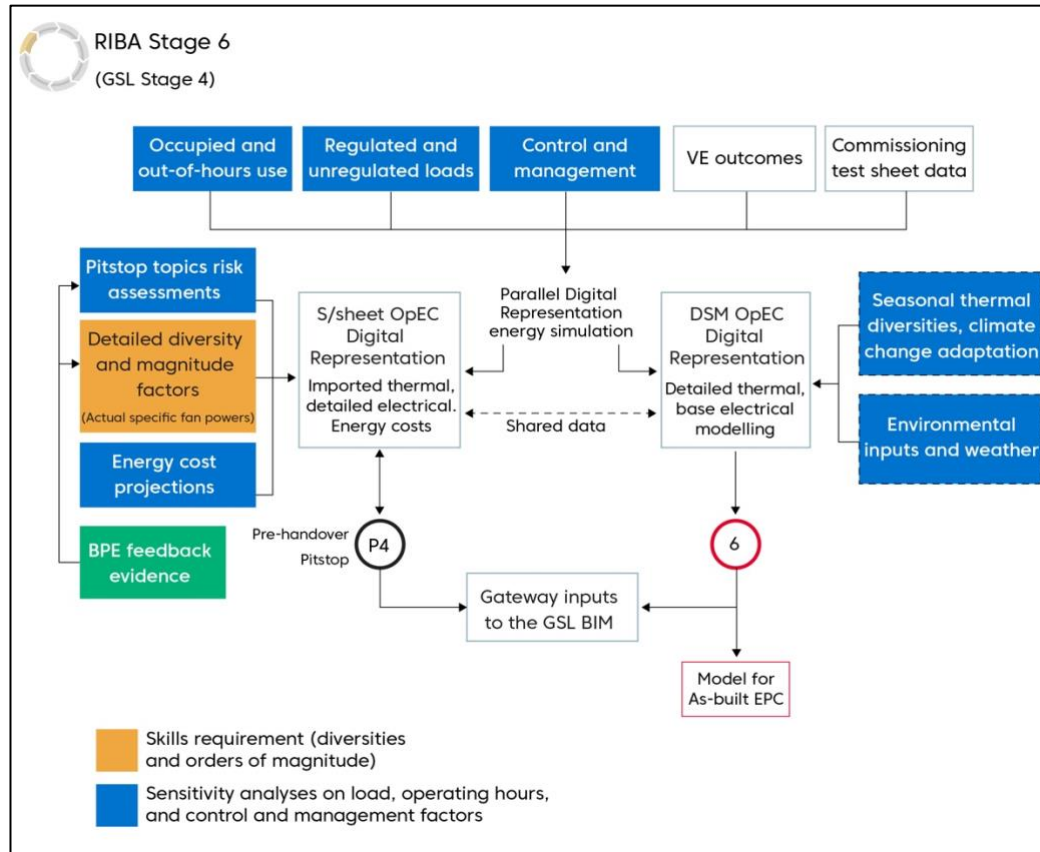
RIBA Stage 6
(GSL Stage 4)

Occupied and out-of-hours use

Regulated and unregulated loads

Control and management

VE outcomes

Commissioning test sheet data

Pitstop topics risk assessments

Detailed diversity and magnitude factors
(Actual specific fan powers)

Energy cost projections

BPE feedback evidence

Parallel Digital Representation energy simulation

S/sheet OpEC Digital Representation
Imported thermal, detailed electrical. Energy costs

Shared data

DSM OpEC Digital Representation
Detailed thermal, base electrical modelling

Seasonal thermal diversities, climate change adaptation

Environmental inputs and weather

Pre-handover Pitstop

P4

6

Gateway inputs to the GSL BIM

Model for As-built EPC

Skills requirement (diversities and orders of magnitude)

Sensitivity analyses on load, operating hours, and control and management factors